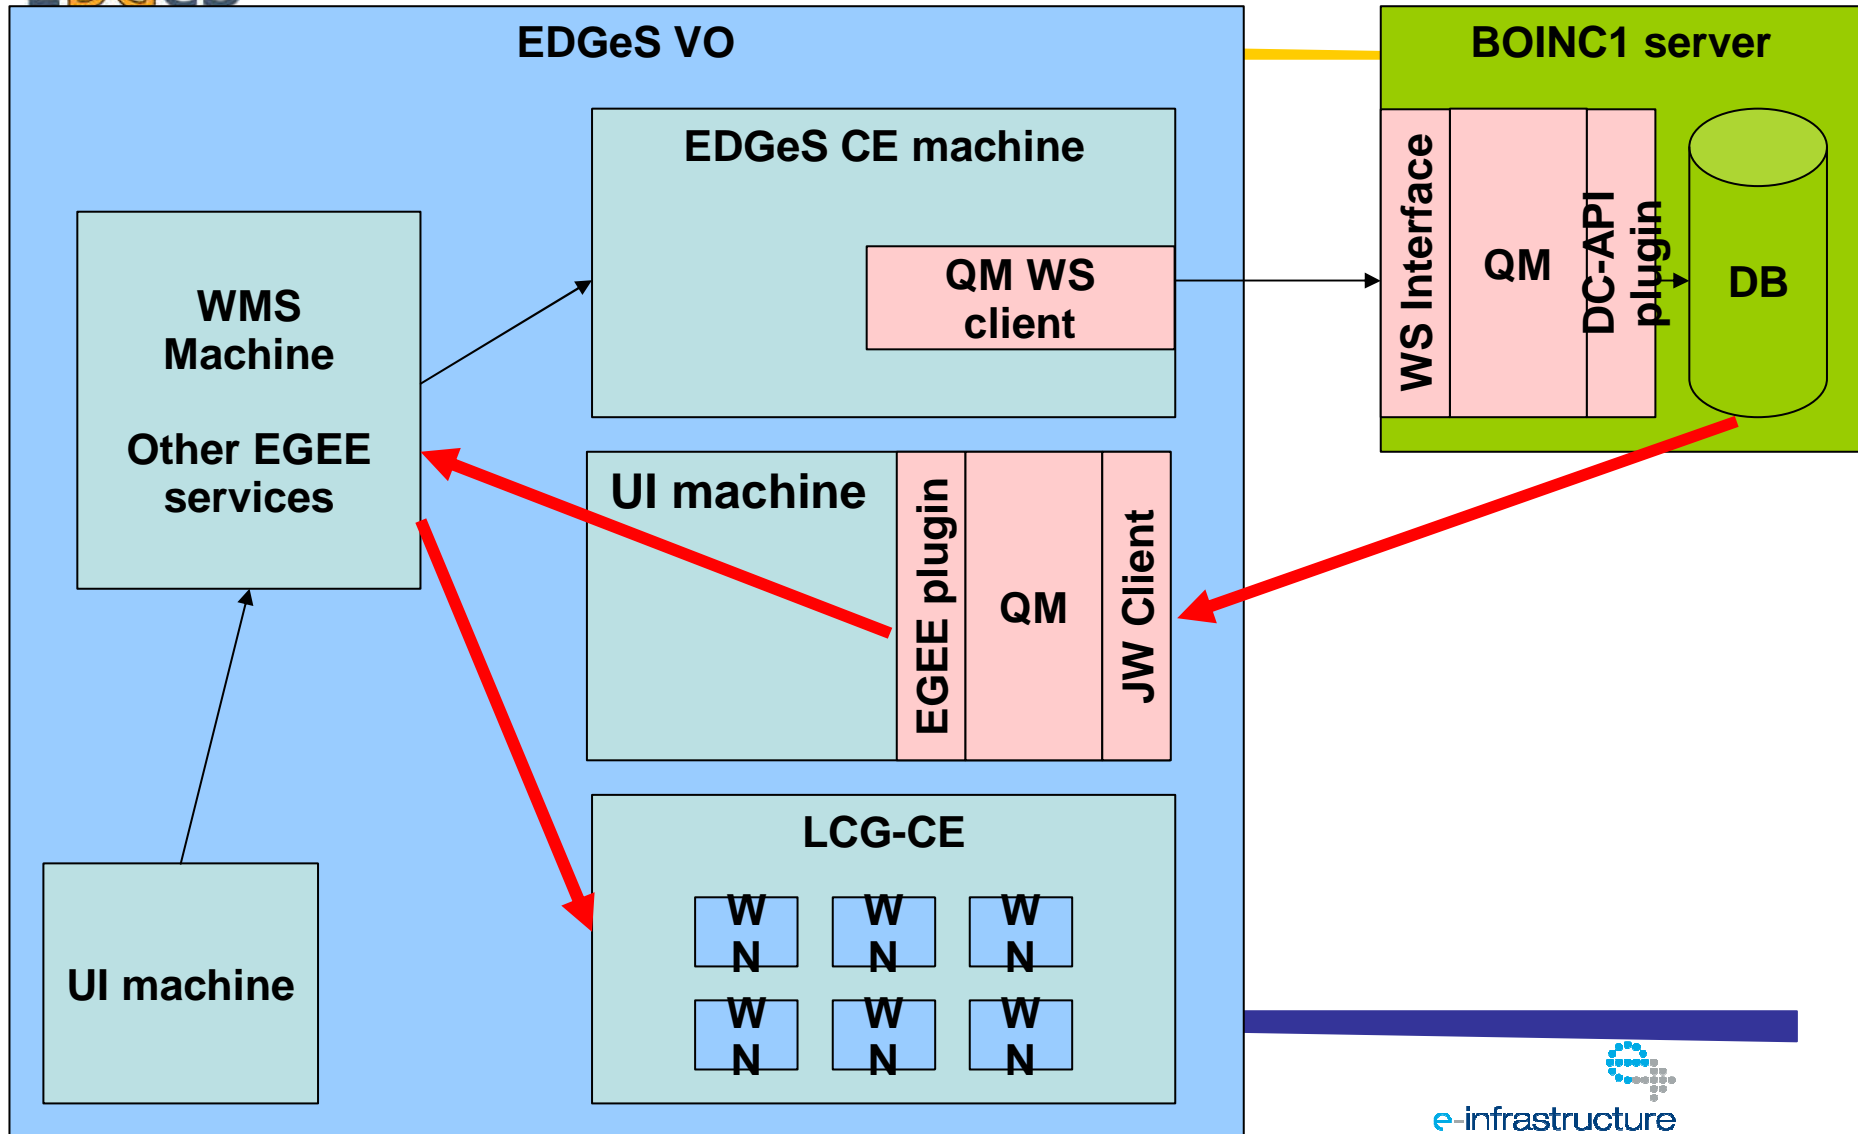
EDGeS VO

EDGeS CE machine

QM WS client

WMS Machine

Other EGEE services

UI machine

EGEE plugin

QM

JW Client

LCG-CE

W N

W N

W N

W N

W N

W N

UI machine

BOINC1 server

WS Interface

QM

DC-API plugin

DB

e-infrastructure